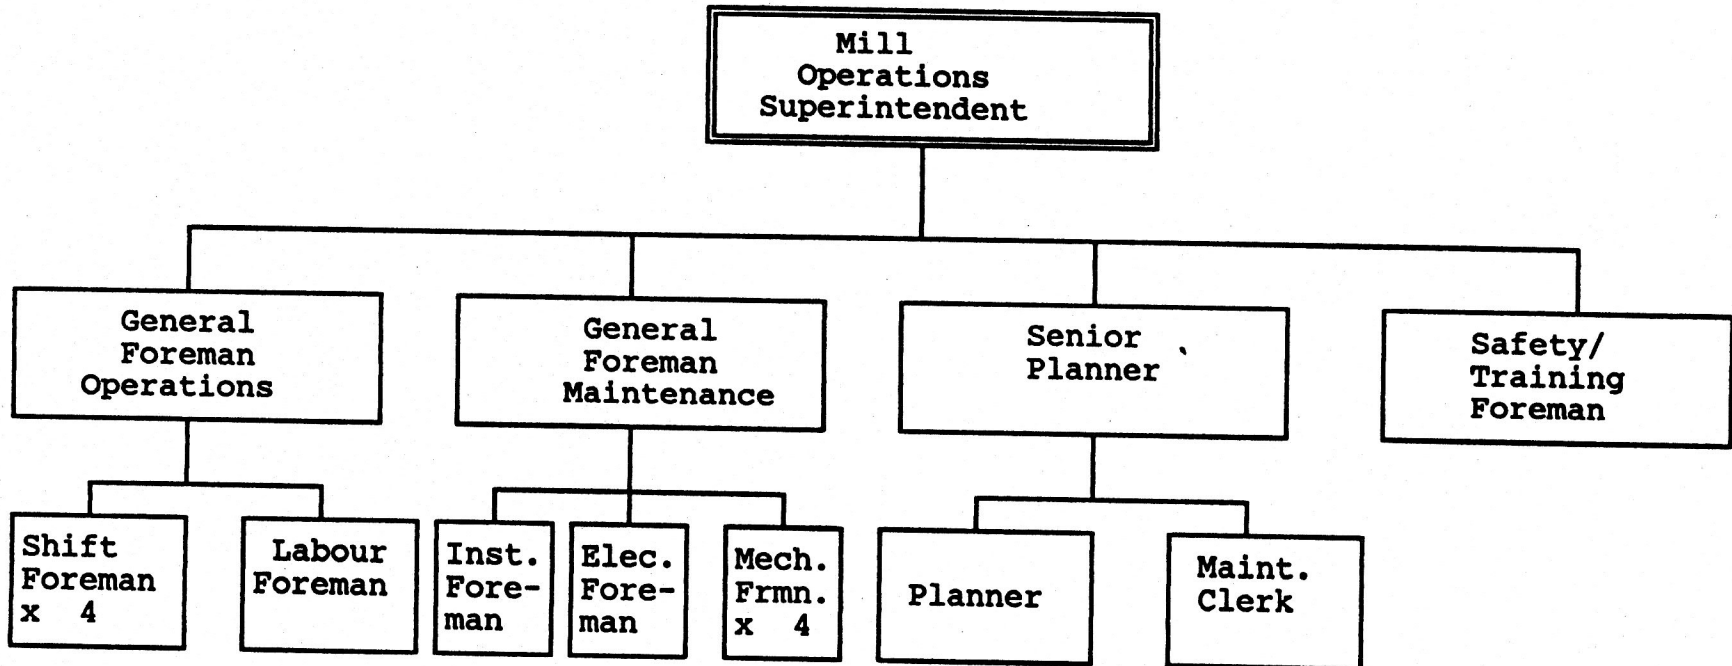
Mill Operations Superintendent

General Foreman Operations

General Foreman Maintenance

Senior Planner

Safety/ Training Foreman

Shift Foreman x 4

Labour Foreman

Inst. Foreman

Elec. Foreman

Mech. Frmn. x 4

Planner

Maint. Clerk